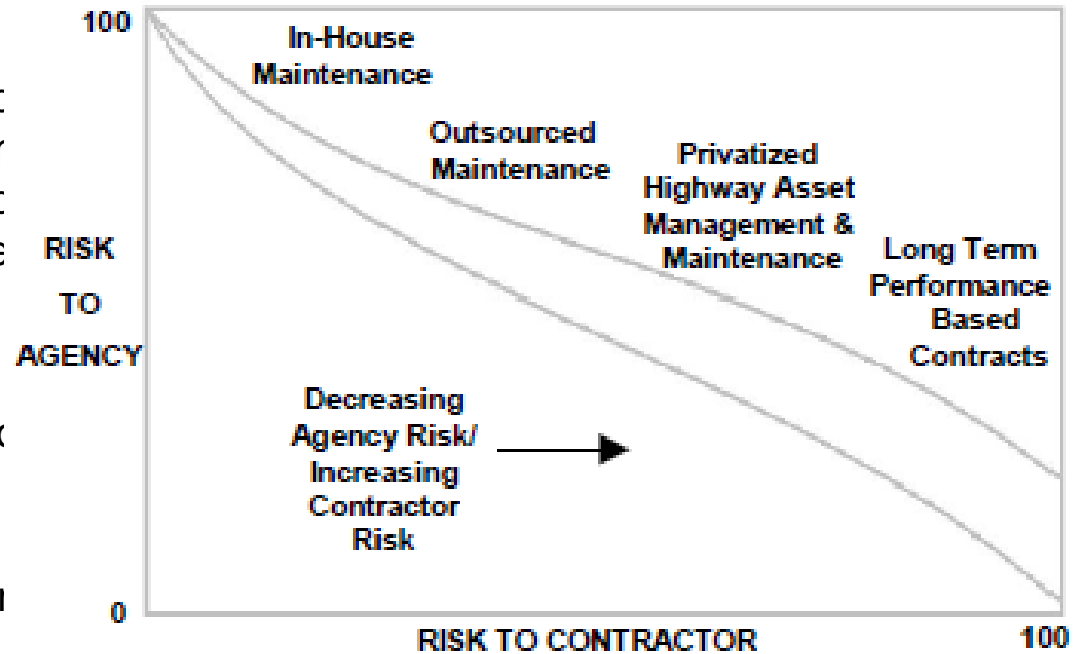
100

RISK TO AGENCY

0

In-House Maintenance

Outsourced Maintenance

Privatized Highway Asset Management & Maintenance

Long Term Performance Based Contracts

Decreasing Agency Risk/ Increasing Contractor Risk

RISK TO CONTRACTOR

100